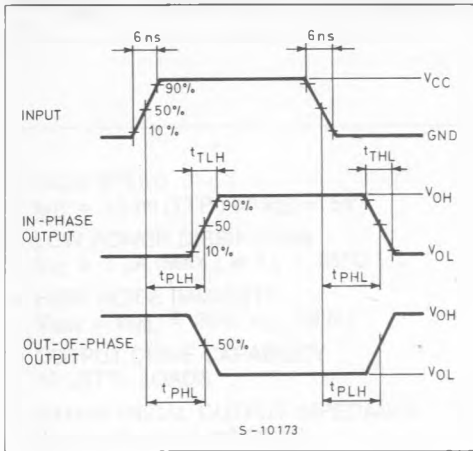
6 ns

6 ns

90%

50%

10%

$V_{CC}$

INPUT

GND

$t_{TLH}$

$t_{THL}$

90%

$V_{OH}$

IN-PHASE OUTPUT

50

10%

$V_{OL}$

$t_{PLH}$

$t_{PHL}$

$V_{OH}$

OUT-OF-PHASE OUTPUT

50%

$V_{OL}$

$t_{PHL}$

$t_{PLH}$

S-10173